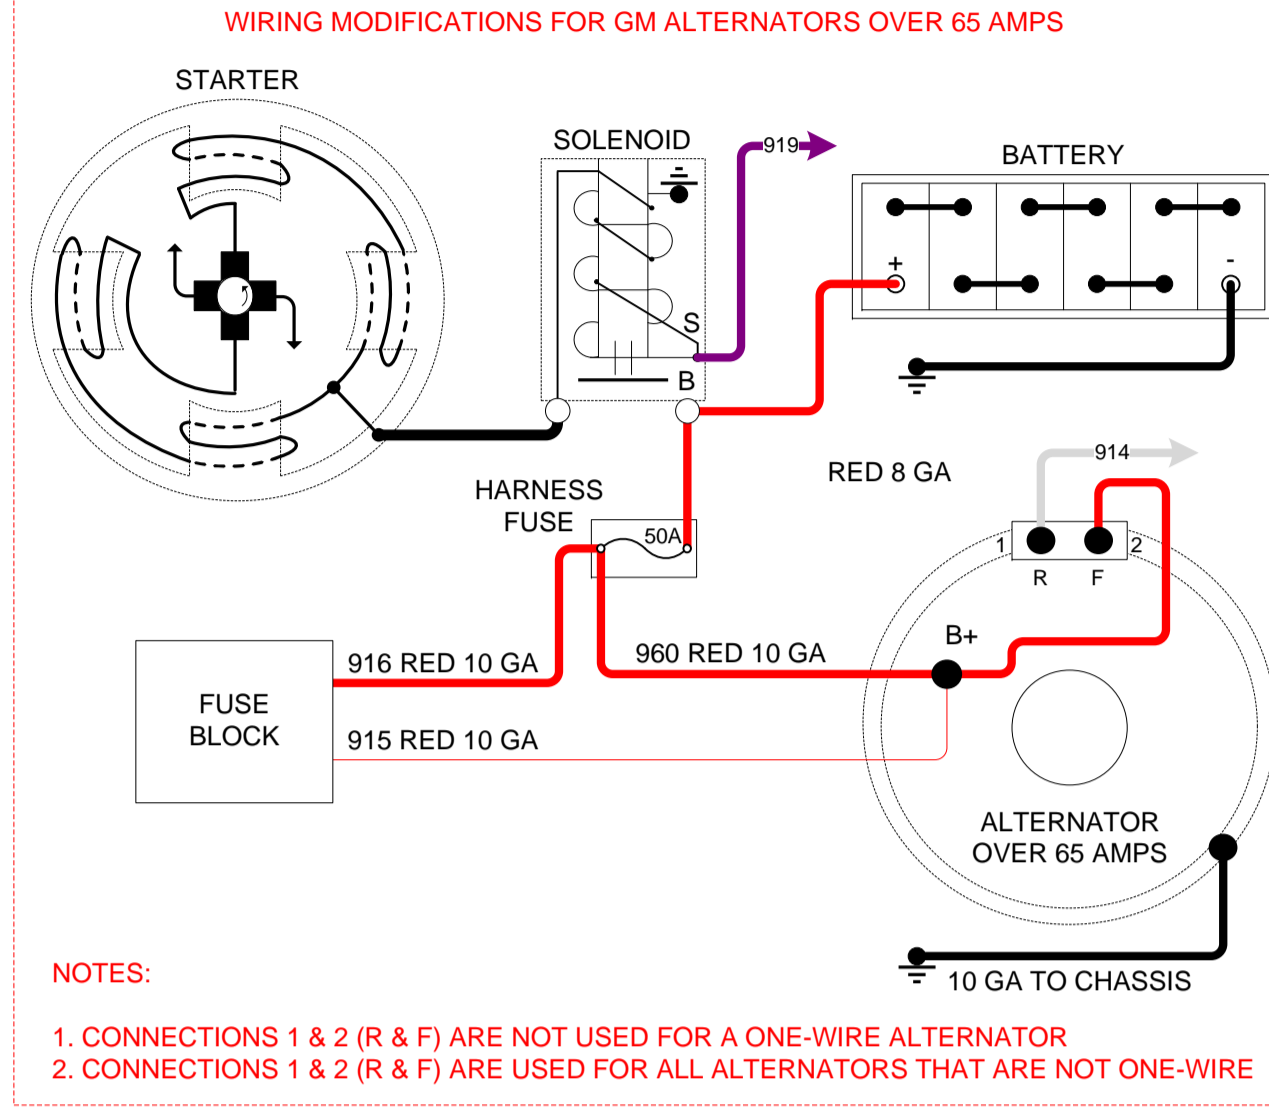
WIRING MODIFICATIONS FOR GM ALTERNATORS OVER 65 AMPS

STARTER

SOLENOID

919

BATTERY

+

-

S

B

RED 8 GA

914

HARNESS FUSE

50A

1

2

R

F

B+

FUSE BLOCK

916 RED 10 GA

960 RED 10 GA

915 RED 10 GA

ALTERNATOR OVER 65 AMPS

NOTES:

10 GA TO CHASSIS

1. CONNECTIONS 1 & 2 (R & F) ARE NOT USED FOR A ONE-WIRE ALTERNATOR
2. CONNECTIONS 1 & 2 (R & F) ARE USED FOR ALL ALTERNATORS THAT ARE NOT ONE-WIRE